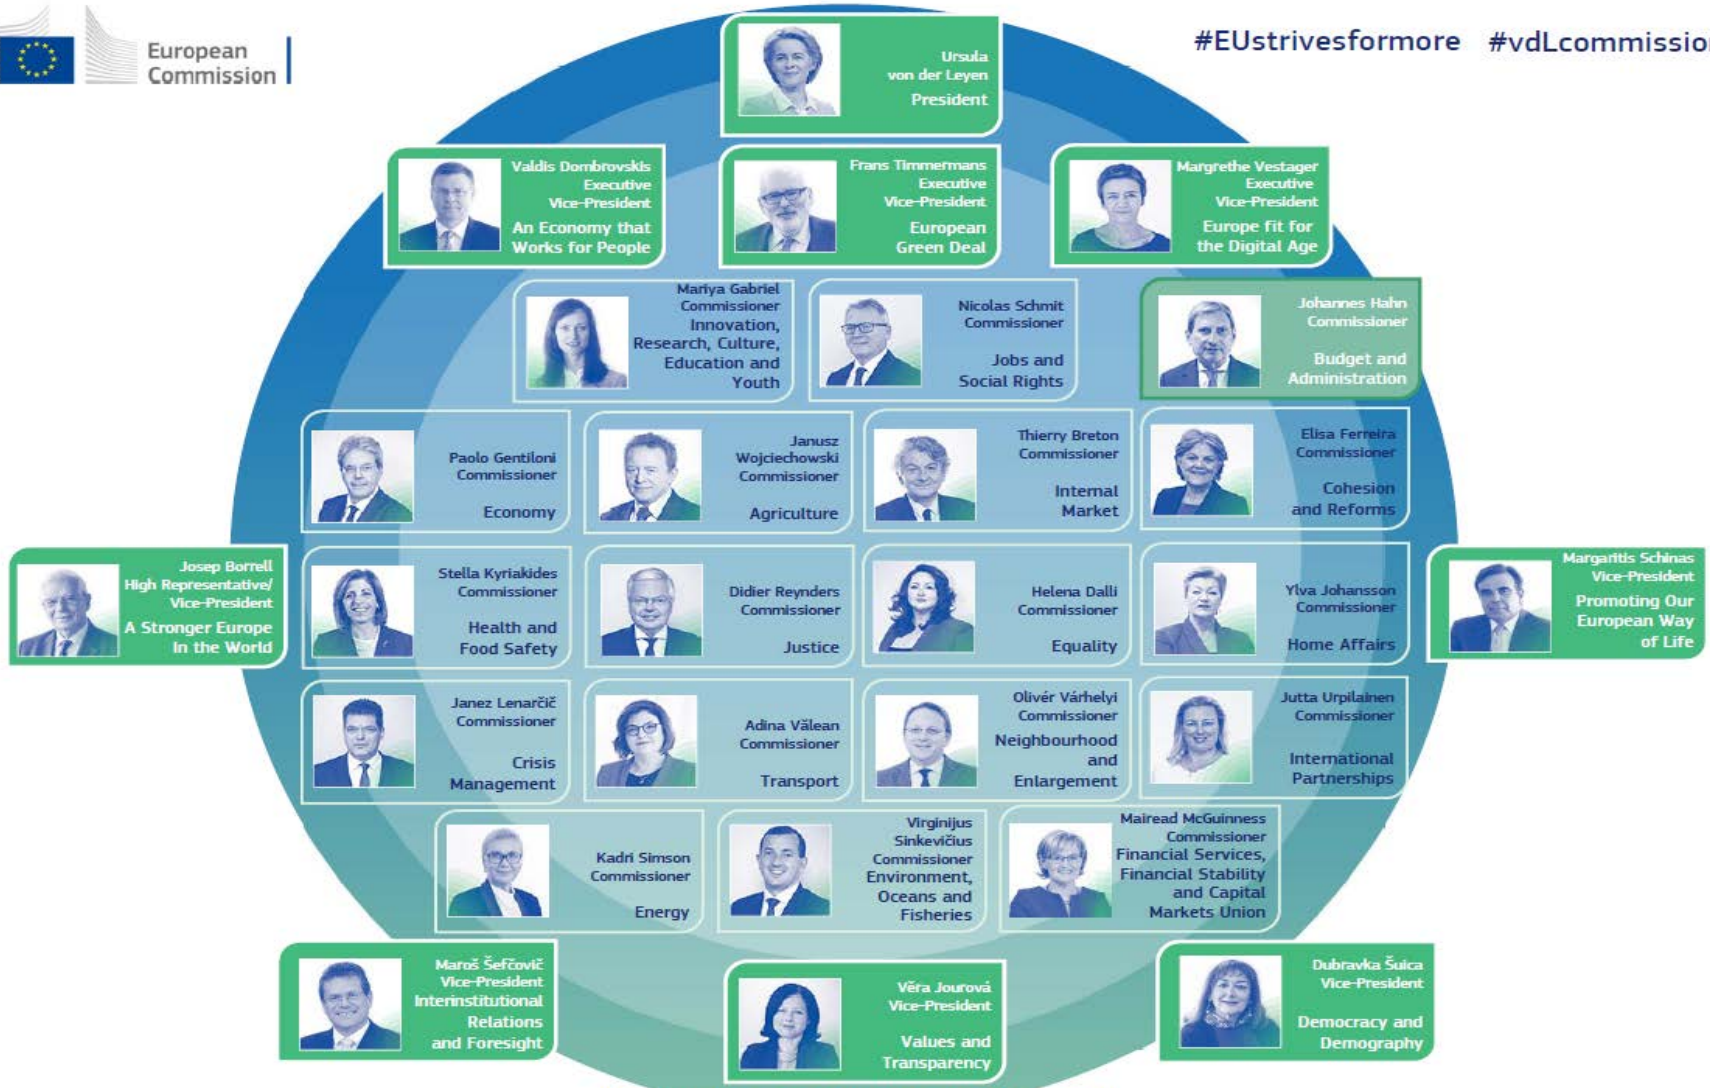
European Commission

#EUstrivesformore #vdLcommissio

Ursula von der Leyen
President

Valdis Dombrovskis
Executive Vice-President
An Economy that Works for People

Frans Timmermans
Executive Vice-President
European Green Deal

Margrethe Vestager
Executive Vice-President
Europe fit for the Digital Age

Mariya Gabriel
Commissioner
Innovation, Research, Culture, Education and Youth

Nicolas Schmit
Commissioner
Jobs and Social Rights

Johannes Hahn
Commissioner
Budget and Administration

Paolo Gentiloni
Commissioner
Economy

Janusz Wojciechowski
Commissioner
Agriculture

Thierry Breton
Commissioner
Internal Market

Elisa Ferreira
Commissioner
Cohesion and Reforms

Josep Borrell
High Representative/ Vice-President
A Stronger Europe in the World

Stella Kyriakides
Commissioner
Health and Food Safety

Didier Reynders
Commissioner
Justice

Helena Dalli
Commissioner
Equality

Ylva Johansson
Commissioner
Home Affairs

Margaritis Schinas
Vice-President
Promoting Our European Way of Life

Janez Lenarčič
Commissioner
Crisis Management

Adina Vălean
Commissioner
Transport

Olivér Várhelyi
Commissioner
Neighbourhood and Enlargement

Jutta Urpilainen
Commissioner
International Partnerships

Kadri Simson
Commissioner
Energy

Virginijus Sinkevičius
Commissioner
Environment, Oceans and Fisheries

Mairead McGuinness
Commissioner
Financial Services, Financial Stability and Capital Markets Union

Maroš Šefčovič
Vice-President
Interinstitutional Relations and Foresight

Věra Jourová
Vice-President
Values and Transparency

Dubravka Šuica
Vice-President
Democracy and Demography